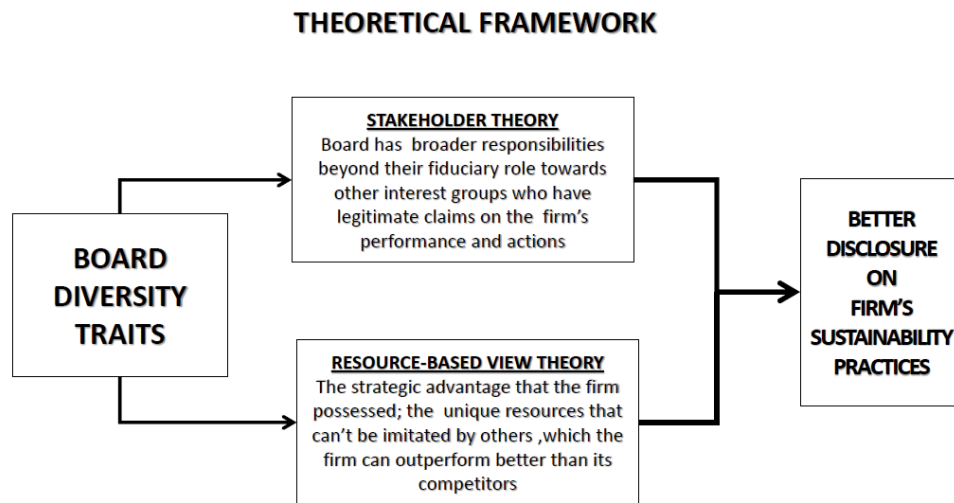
THEORETICAL FRAMEWORK

BOARD DIVERSITY TRAITS

STAKEHOLDER THEORY
Board has broader responsibilities beyond their fiduciary role towards other interest groups who have legitimate claims on the firm's performance and actions

RESOURCE-BASED VIEW THEORY
The strategic advantage that the firm possessed; the unique resources that can't be imitated by others ,which the firm can outperform better than its competitors

BETTER DISCLOSURE ON FIRM'S SUSTAINABILITY PRACTICES